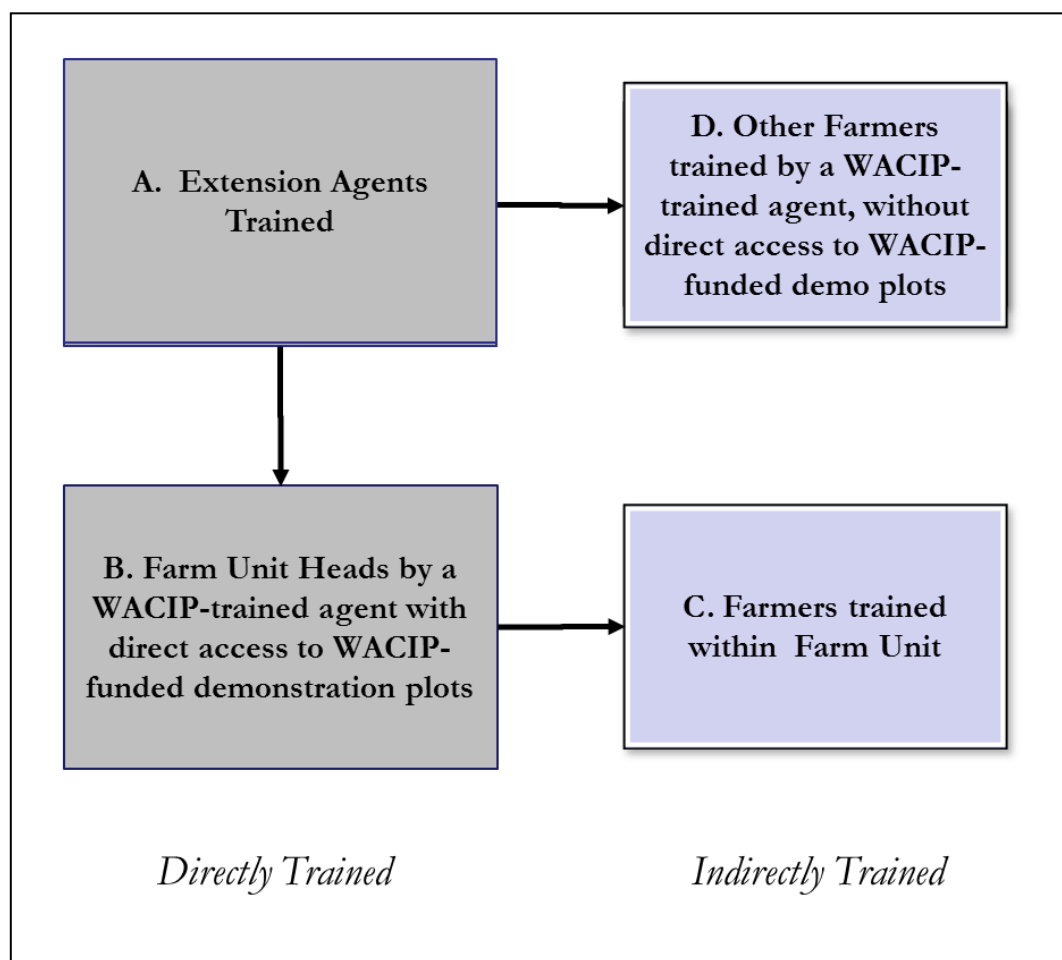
A. Extension Agents Trained

D. Other Farmers trained by a WACIP-trained agent, without direct access to WACIP-funded demo plots

B. Farm Unit Heads by a WACIP-trained agent with direct access to WACIP-funded demonstration plots

C. Farmers trained within Farm Unit

Directly Trained

Indirectly Trained